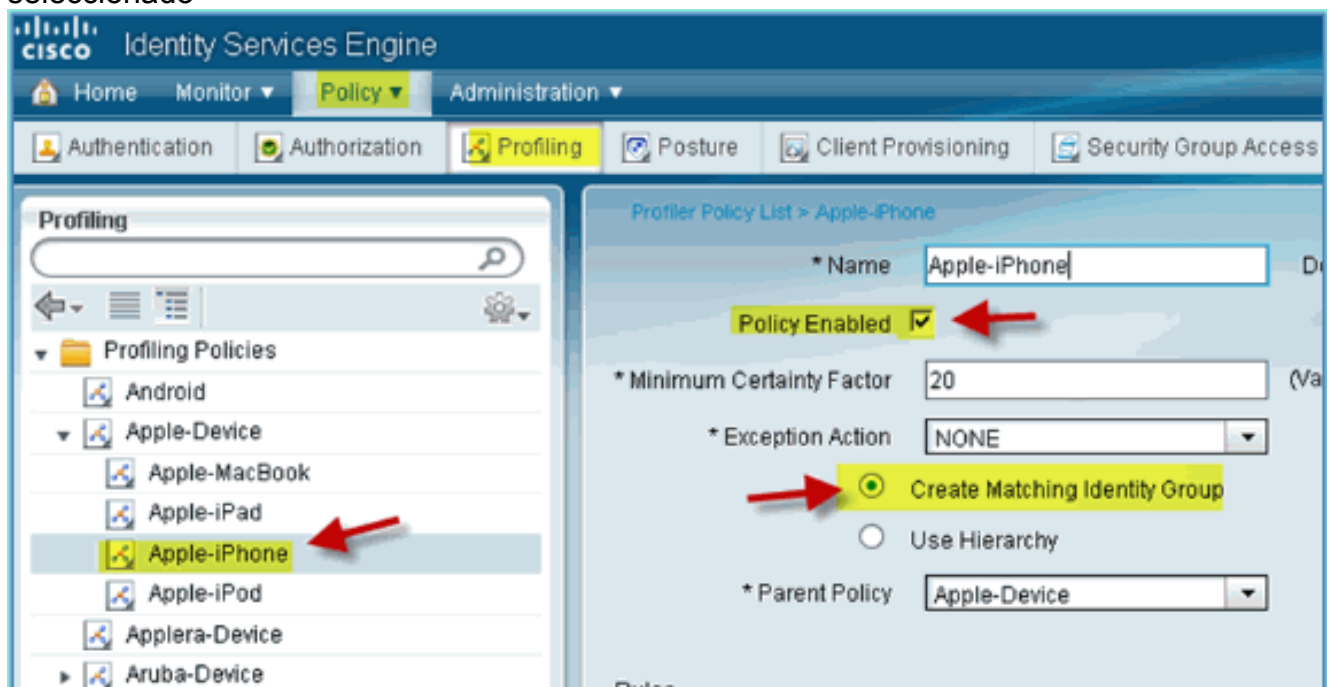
cisco Identity Services Engine

Home Monitor ▼ Policy ▼ Administration ▼

Authentication Authorization Profiling Posture Client Provisioning Security Group Access

Profiling

Profiling Policies
Android
Apple-Device
Apple-MacBook
Apple-iPad
Apple-iPhone
Apple-iPod
Applera-Device
Aruba-Device

Profiler Policy List > Apple-iPhone

* Name Apple-iPhone

Policy Enabled

* Minimum Certainty Factor 20 (Va

* Exception Action NONE

Create Matching Identity Group

Use Hierarchy

* Parent Policy Apple-Device